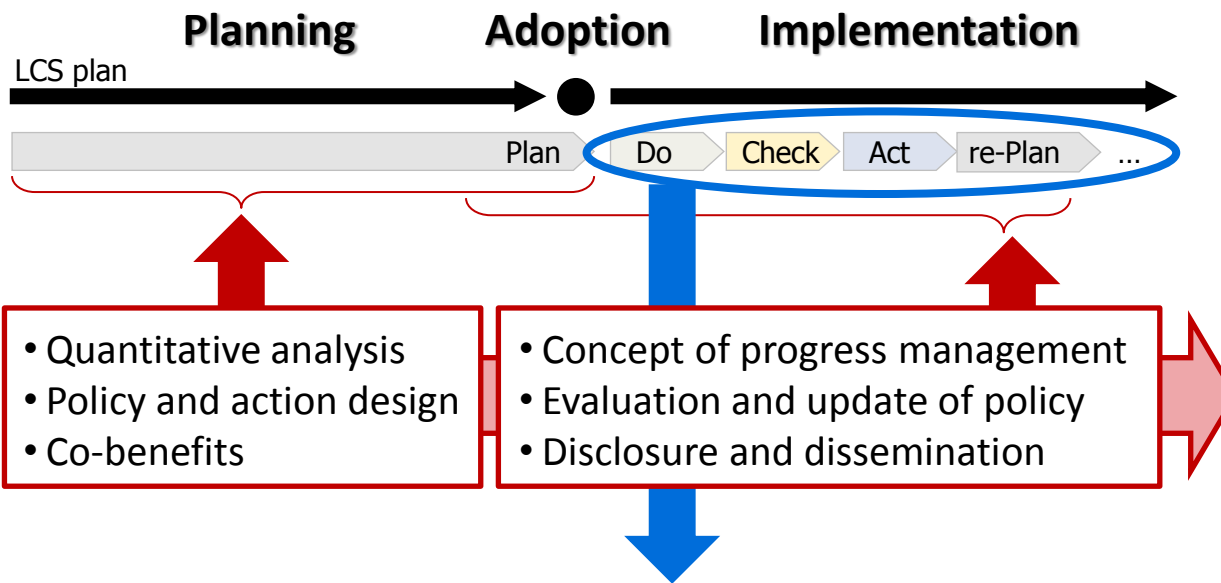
Planning Adoption Implementation

LCS plan

Plan Do Check Act re-Plan …

• Quantitative analysis
• Policy and action design
• Co-benefits

• Concept of progress management
• Evaluation and update of policy
• Disclosure and dissemination